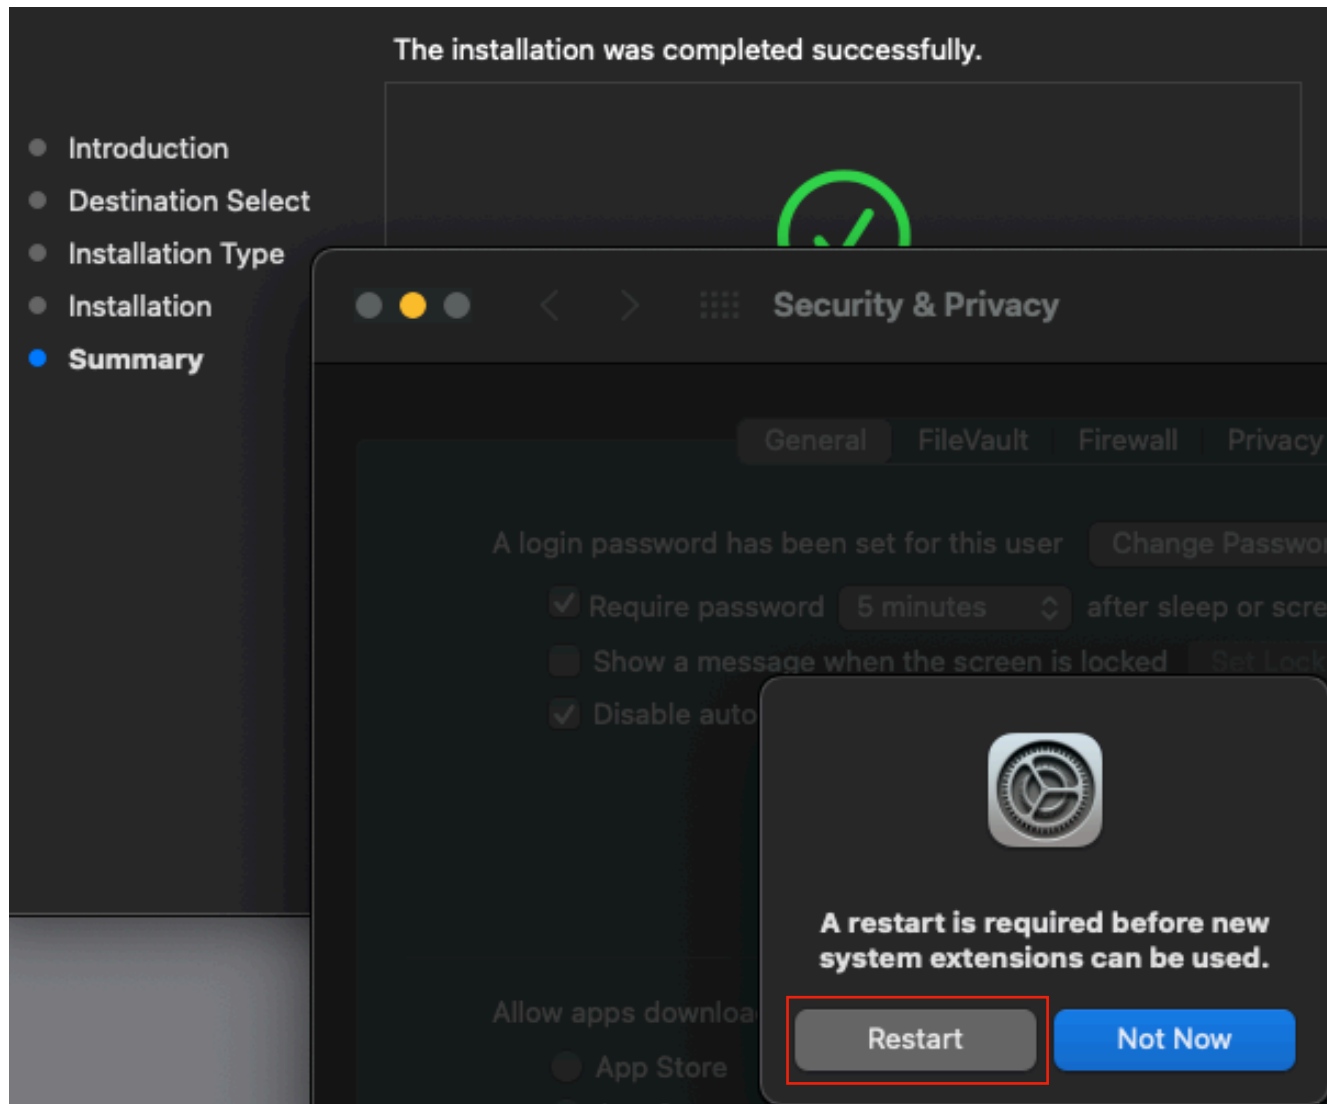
The installation was completed successfully.

Introduction
Destination Select
Installation Type
Installation
Summary

Security & Privacy

General FileVault Firewall Privacy

A login password has been set for this user Change Passwo

Require password 5 minutes after sleep or scre

Show a message when the screen is locked Set Lock

Disable auto

Allow apps downloa

App Store

A restart is required before new system extensions can be used.

Restart

Not Now